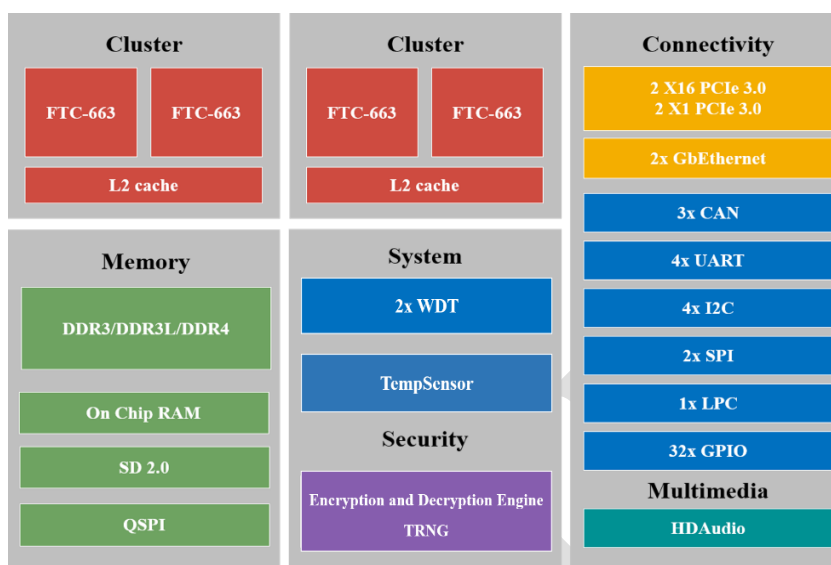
Cluster

FTC-663

FTC-663

L2 cache

Cluster

FTC-663

FTC-663

L2 cache

Connectivity

2 X16 PCIe 3.0
2 X1 PCIe 3.0

2x GbEthernet

3x CAN

4x UART

4x I2C

2x SPI

1x LPC

32x GPIO

Multimedia

HDAudio

Memory

DDR3/DDR3L/DDR4

On Chip RAM

SD 2.0

QSPI

System

2x WDT

TempSensor

Security

Encryption and Decryption Engine
TRNG